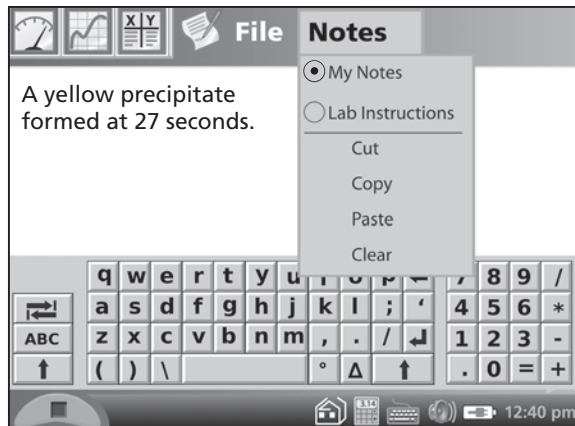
X Y

File Notes

My Notes

Lab Instructions

Cut

Copy

Paste

Clear

A yellow precipitate formed at 27 seconds.

q w e r t y u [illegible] 8 9 /

a s d f g h j k l ; ' 4 5 6 *

ABC z x c v b n m , . / 1 2 3 -

( ) \ ° Δ . 0 = +

3.14

12:40 pm